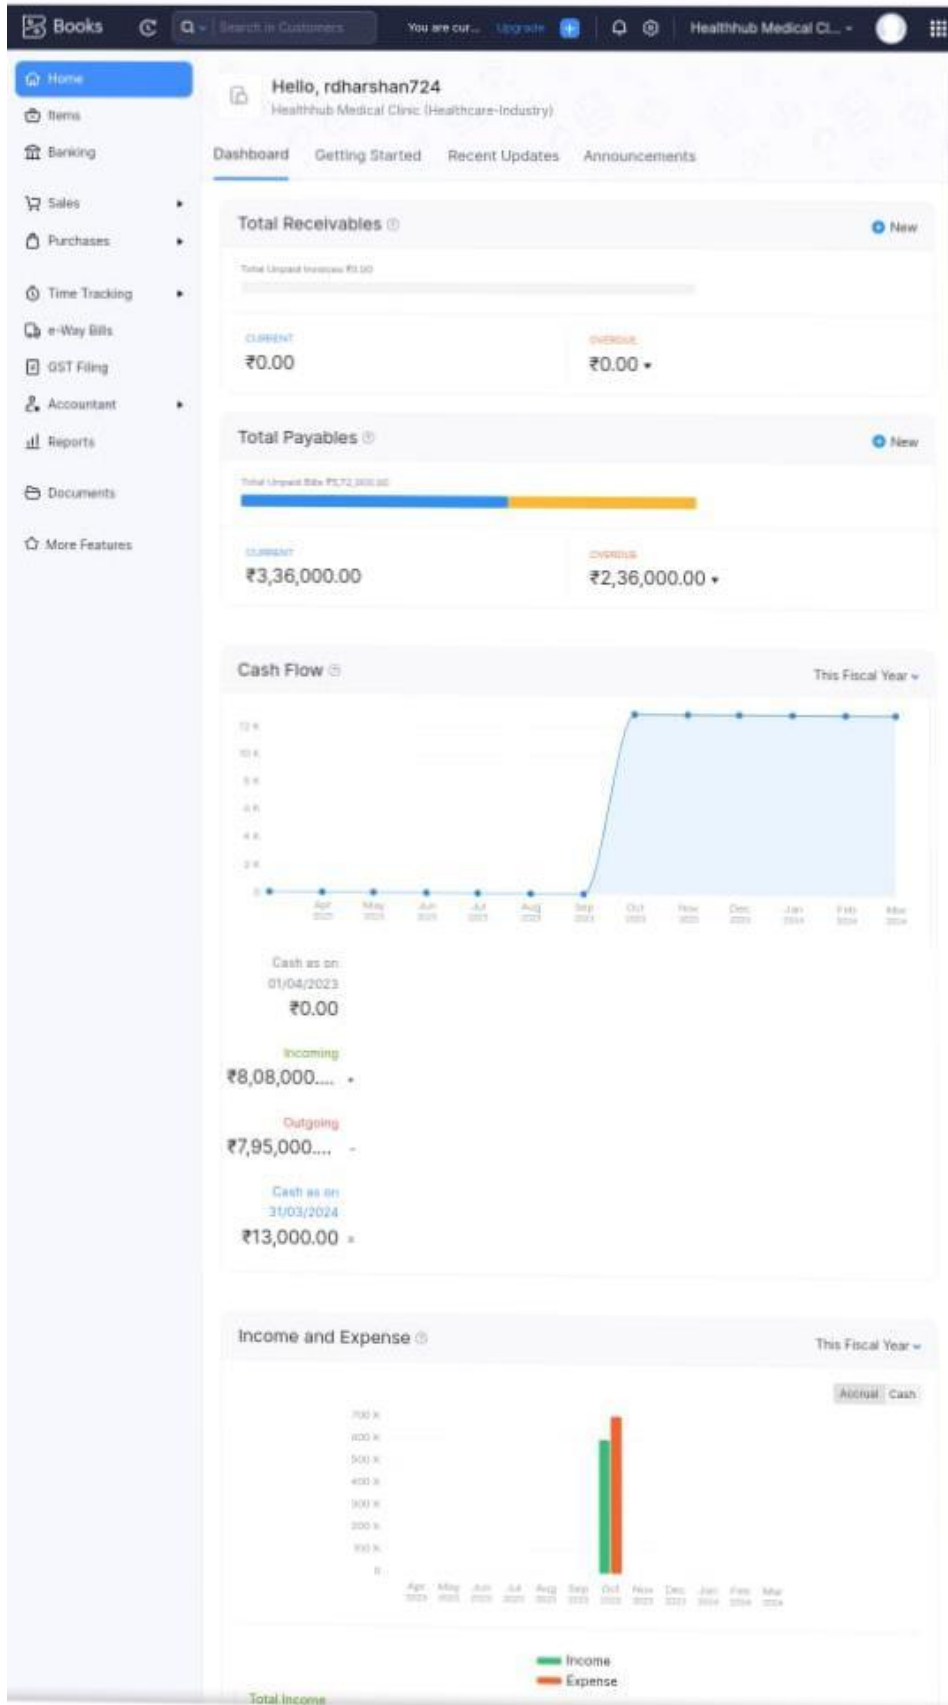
Books

Search in Customers

You are cur... Upgrade

Healthhub Medical Cl...

Home

Items

Banking

Sales

Purchases

Time Tracking

e-Way Bills

GST Filing

Accountant

Reports

Documents

More Features

Hello, rdharshan724

Healthhub Medical Clinic (Healthcare-Industry)

Dashboard Getting Started Recent Updates Announcements

Total Receivables

New

Total Unpaid Invoices ₹0.00

CURRENT
₹0.00

OVERDUE
₹0.00

Total Payables

New

Total Unpaid Bills ₹5,72,000.00

CURRENT
₹3,36,000.00

OVERDUE
₹2,36,000.00

Cash Flow

This Fiscal Year

12 K
10 K
8 K
6 K
4 K
2 K
0

Apr 2023 May 2023 Jun 2023 Jul 2023 Aug 2023 Sep 2023 Oct 2023 Nov 2023 Dec 2023 Jan 2024 Feb 2024 Mar 2024

Cash as on 01/04/2023
₹0.00

Incoming
₹8,08,000....

Outgoing
₹7,95,000....

Cash as on 31/03/2024
₹13,000.00

Income and Expense

This Fiscal Year

Accrual Cash

700 K
600 K
500 K
400 K
300 K
200 K
100 K
0

Apr 2023 May 2023 Jun 2023 Jul 2023 Aug 2023 Sep 2023 Oct 2023 Nov 2023 Dec 2023 Jan 2024 Feb 2024 Mar 2024

Income
Expense

Total Income